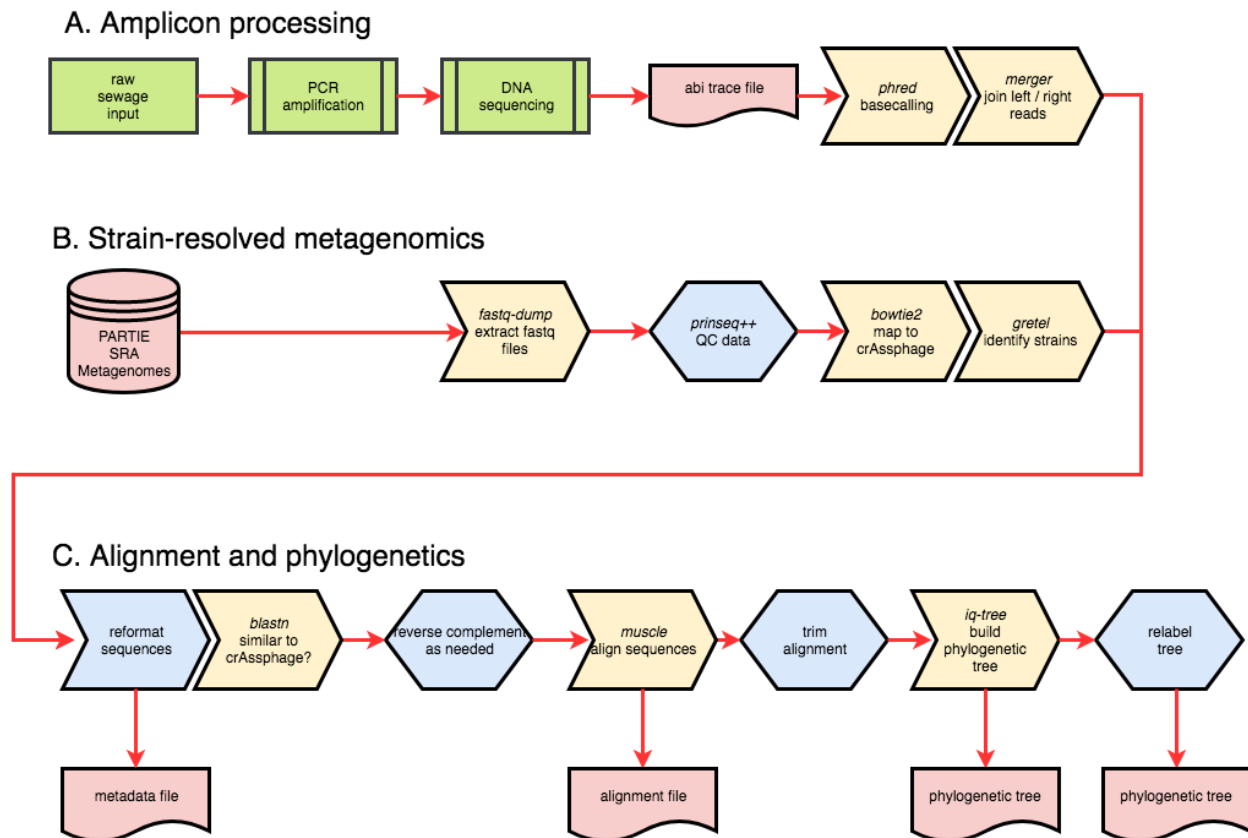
A. Amplicon processing

raw sewage input

PCR amplification

DNA sequencing

abi trace file

phred basecalling

merger join left / right reads

B. Strain-resolved metagenomics

PARTIE SRA Metagenomes

fastq-dump extract fastq files

prinseq++ QC data

bowtie2 map to crAssphage

gretel identify strains

C. Alignment and phylogenetics

reformat sequences

blastn similar to crAssphage?

reverse complement as needed

muscle align sequences

trim alignment

iq-tree build phylogenetic tree

relabel tree

metadata file

alignment file

phylogenetic tree

phylogenetic tree